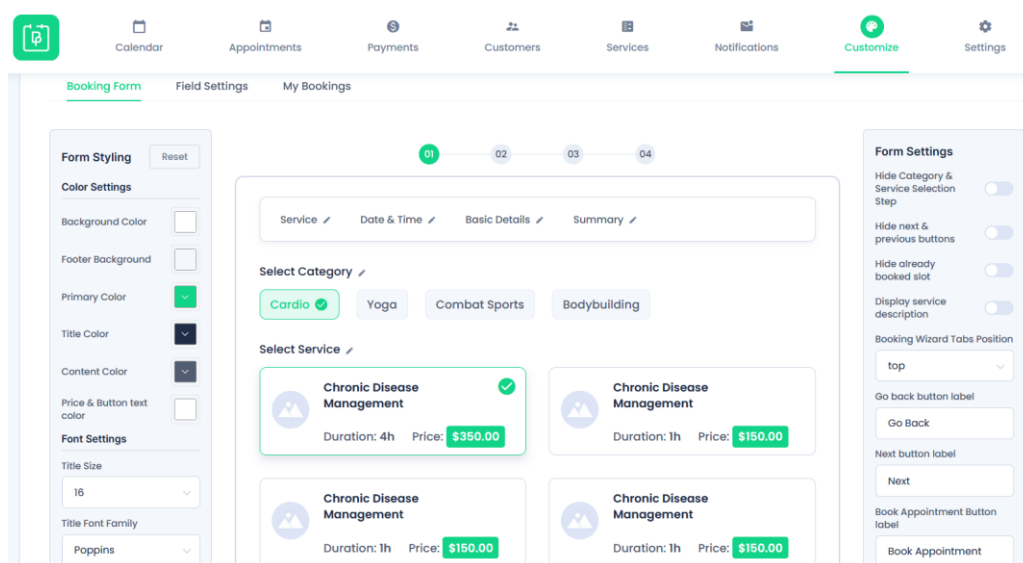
Calendar Appointments Payments Customers Services Notifications Customize Settings

Booking Form Field Settings My Bookings

Form Styling Reset

Color Settings

Background Color

Footer Background

Primary Color

Title Color

Content Color

Price & Button text color

Font Settings

Title Size

16

Title Font Family

Poppins

01 02 03 04

Service Date & Time Basic Details Summary

Select Category

Cardio Yoga Combat Sports Bodybuilding

Select Service

Chronic Disease Management
Duration: 4h Price: $350.00

Chronic Disease Management
Duration: 1h Price: $150.00

Chronic Disease Management
Duration: 1h Price: $150.00

Chronic Disease Management
Duration: 1h Price: $150.00

Form Settings

Hide Category & Service Selection Step

Hide next & previous buttons

Hide already booked slot

Display service description

Booking Wizard Tabs Position

top

Go back button label

Go Back

Next button label

Next

Book Appointment Button label

Book Appointment